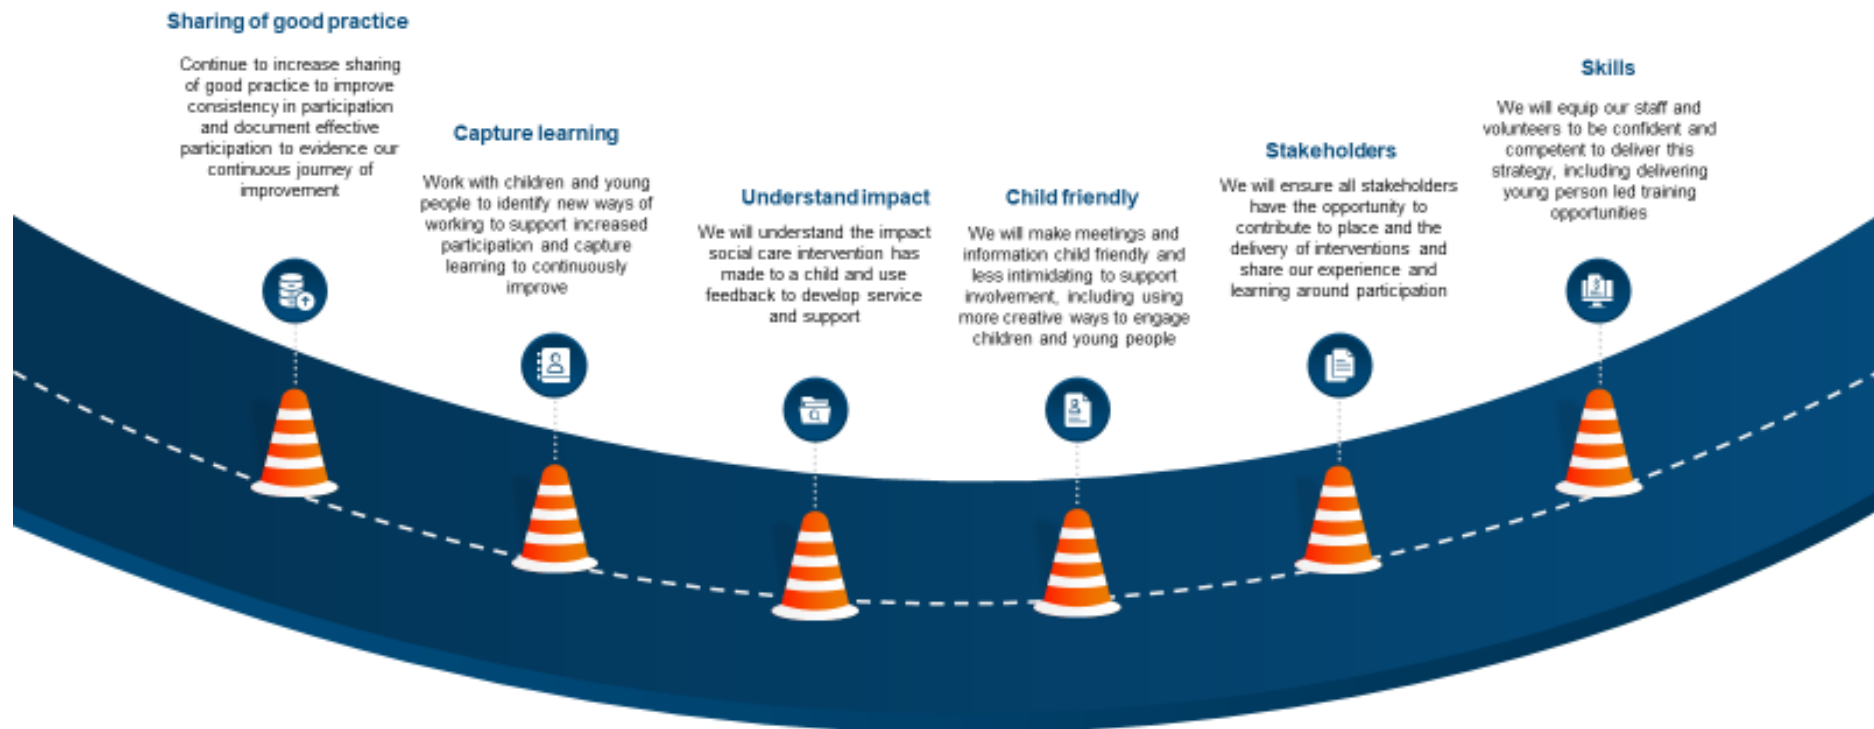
Sharing of good practice

Continue to increase sharing of good practice to improve consistency in participation and document effective participation to evidence our continuous journey of improvement

Capture learning

Work with children and young people to identify new ways of working to support increased participation and capture learning to continuously improve

Understand impact

We will understand the impact social care intervention has made to a child and use feedback to develop service and support

Child friendly

We will make meetings and information child friendly and less intimidating to support involvement, including using more creative ways to engage children and young people

Stakeholders

We will ensure all stakeholders have the opportunity to contribute to place and the delivery of interventions and share our experience and learning around participation

Skills

We will equip our staff and volunteers to be confident and competent to deliver this strategy, including delivering young person led training opportunities